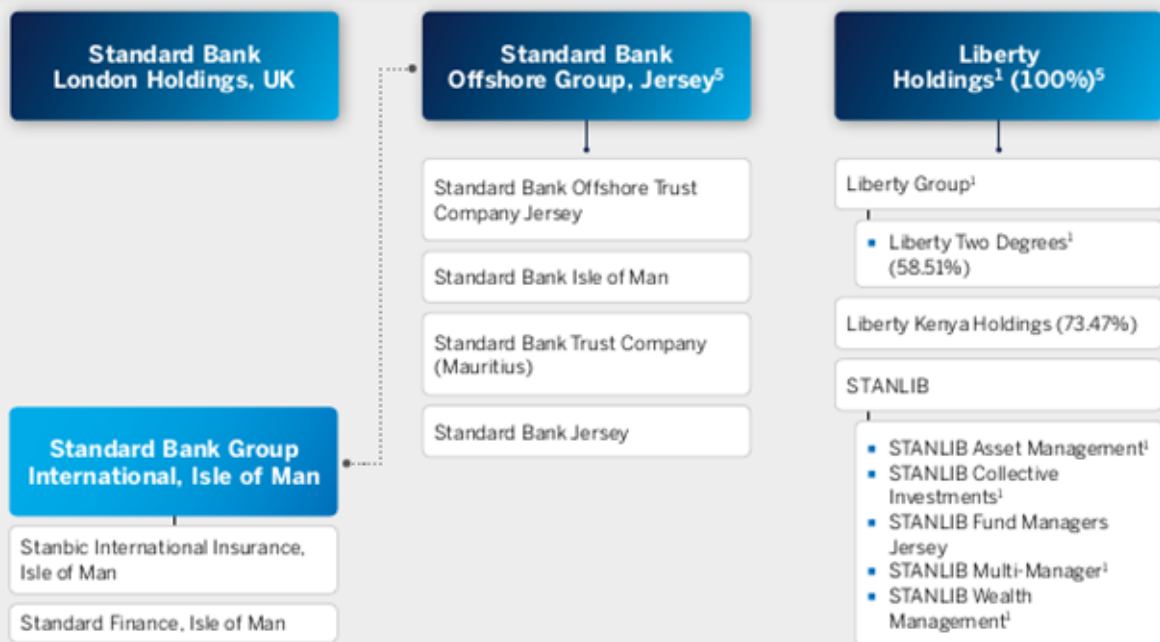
Standard Bank London Holdings, UK

Standard Bank Group International, Isle of Man

Stanbic International Insurance, Isle of Man

Standard Finance, Isle of Man

Standard Bank Offshore Group, Jersey$^5$

Standard Bank Offshore Trust Company Jersey

Standard Bank Isle of Man

Standard Bank Trust Company (Mauritius)

Standard Bank Jersey

Liberty Holdings$^1$ (100%)$^5$

Liberty Group$^1$

- Liberty Two Degrees$^1$ (58.51%)

Liberty Kenya Holdings (73.47%)

STANLIB

- STANLIB Asset Management$^1$
- STANLIB Collective Investments$^1$
- STANLIB Fund Managers Jersey
- STANLIB Multi-Manager$^1$
- STANLIB Wealth Management$^1$